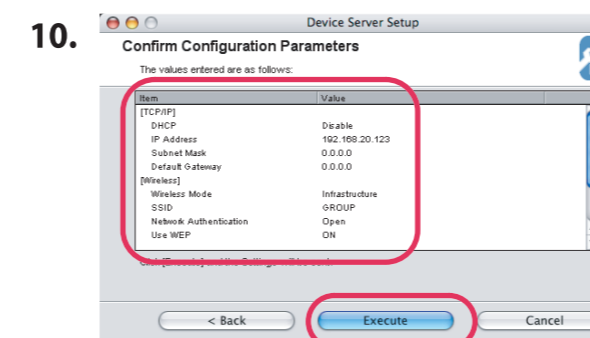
10.

Device Server Setup

Confirm Configuration Parameters

The values entered are as follows:

| Item | Value |
|---|---|
| [TCP/IP] | |
| DHCP | Disable |
| IP Address | 192.168.20.123 |
| Subnet Mask | 0.0.0.0 |
| Default Gateway | 0.0.0.0 |
| [Wireless] | |
| Wireless Mode | Infrastructure |
| SSID | GROUP |
| Network Authentication | Open |
| Use WEP | ON |

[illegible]

< Back

Execute

Cancel